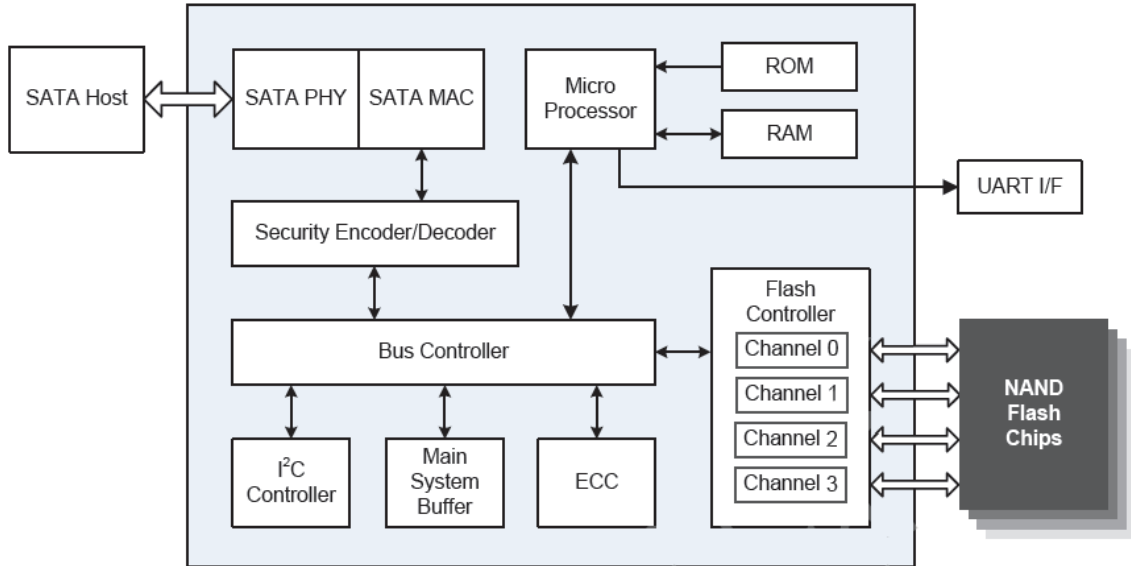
SATA Host

SATA PHY

SATA MAC

Micro Processor

ROM

RAM

UART I/F

Security Encoder/Decoder

Flash Controller

Bus Controller

Channel 0

Channel 1

Channel 2

Channel 3

NAND Flash Chips

$I^2C$ Controller

Main System Buffer

ECC